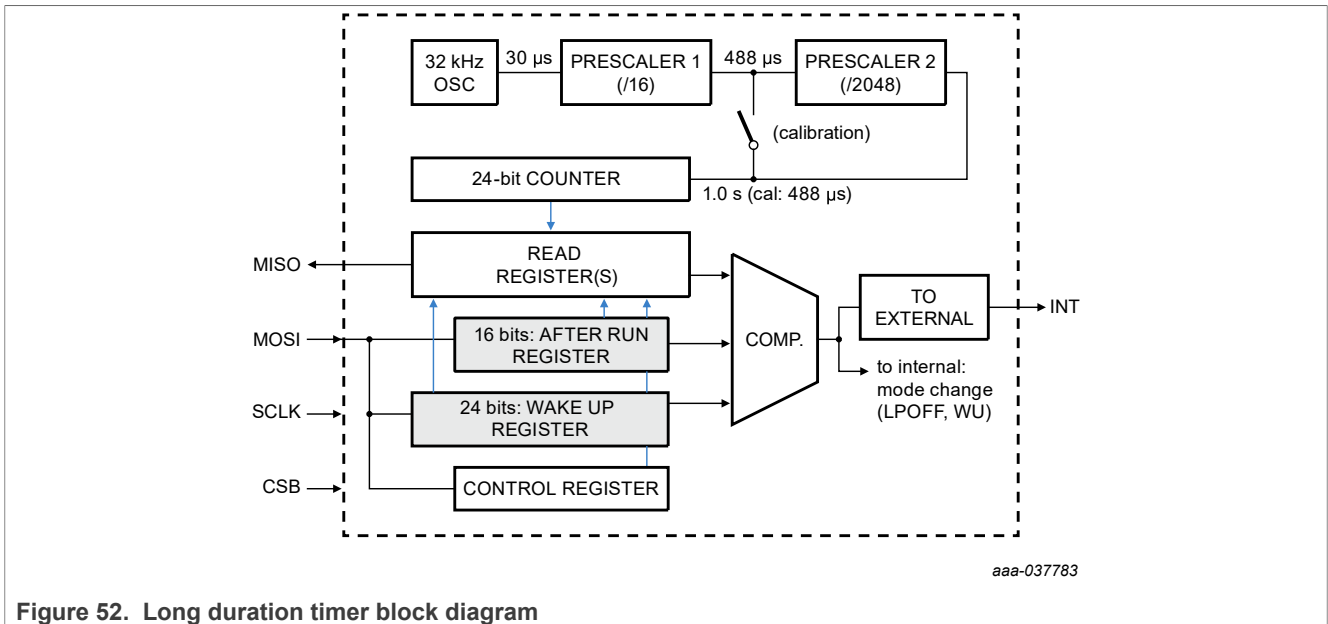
32 kHz OSC

30 µs

PRESCALER 1 (/16)

488 µs

PRESCALER 2 (/2048)

(calibration)

24-bit COUNTER

1.0 s (cal: 488 µs)

MISO

READ REGISTER(S)

MOSI

16 bits: AFTER RUN REGISTER

COMP.

TO EXTERNAL

INT

to internal: mode change (LPOFF, WU)

SCLK

24 bits: WAKE UP REGISTER

CSB

CONTROL REGISTER

aaa-037783

Figure 52. Long duration timer block diagram